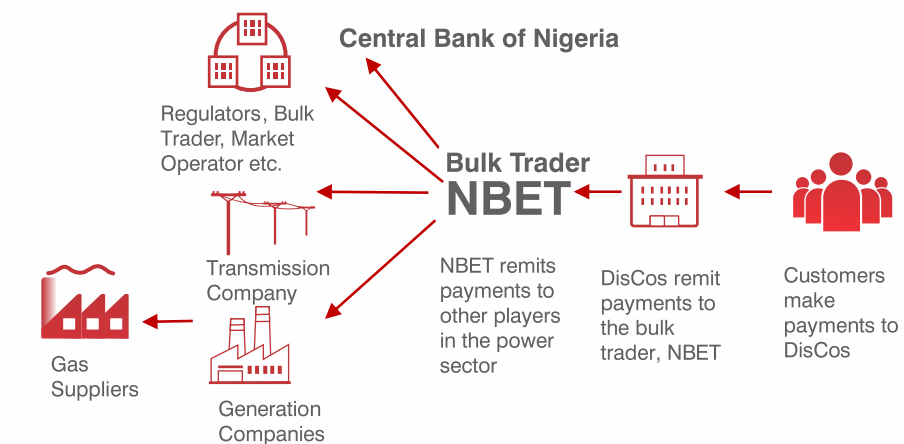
Central Bank of Nigeria

Regulators, Bulk Trader, Market Operator etc.

Bulk Trader
NBET

Transmission Company

Gas Suppliers

Generation Companies

NBET remits payments to other players in the power sector

DisCos remit payments to the bulk trader, NBET

Customers make payments to DisCos